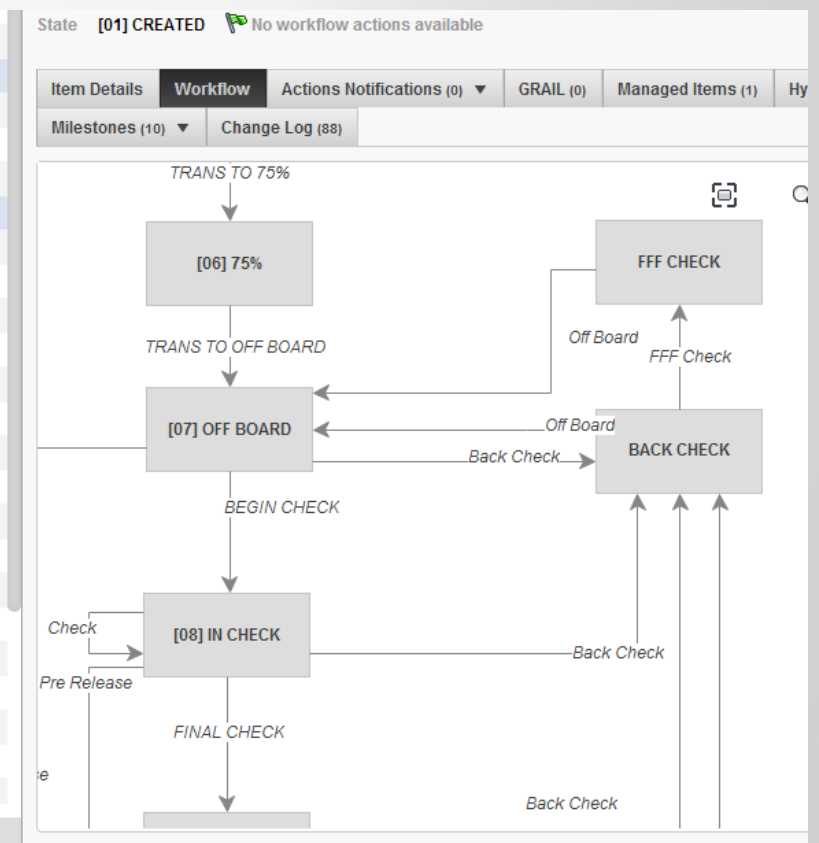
State [01] CREATED No workflow actions available

Item Details | Workflow | Actions Notifications (0) ▼ | GRAIL (0) | Managed Items (1) | Hy

Milestones (10) ▼ | Change Log (88)

TRANS TO 75%

[06] 75%

FFF CHECK

Off Board

FFF Check

TRANS TO OFF BOARD

[07] OFF BOARD

Off Board

BACK CHECK

Back Check

BEGIN CHECK

Check

[08] IN CHECK

Back Check

Pre Release

FINAL CHECK

e

Back Check